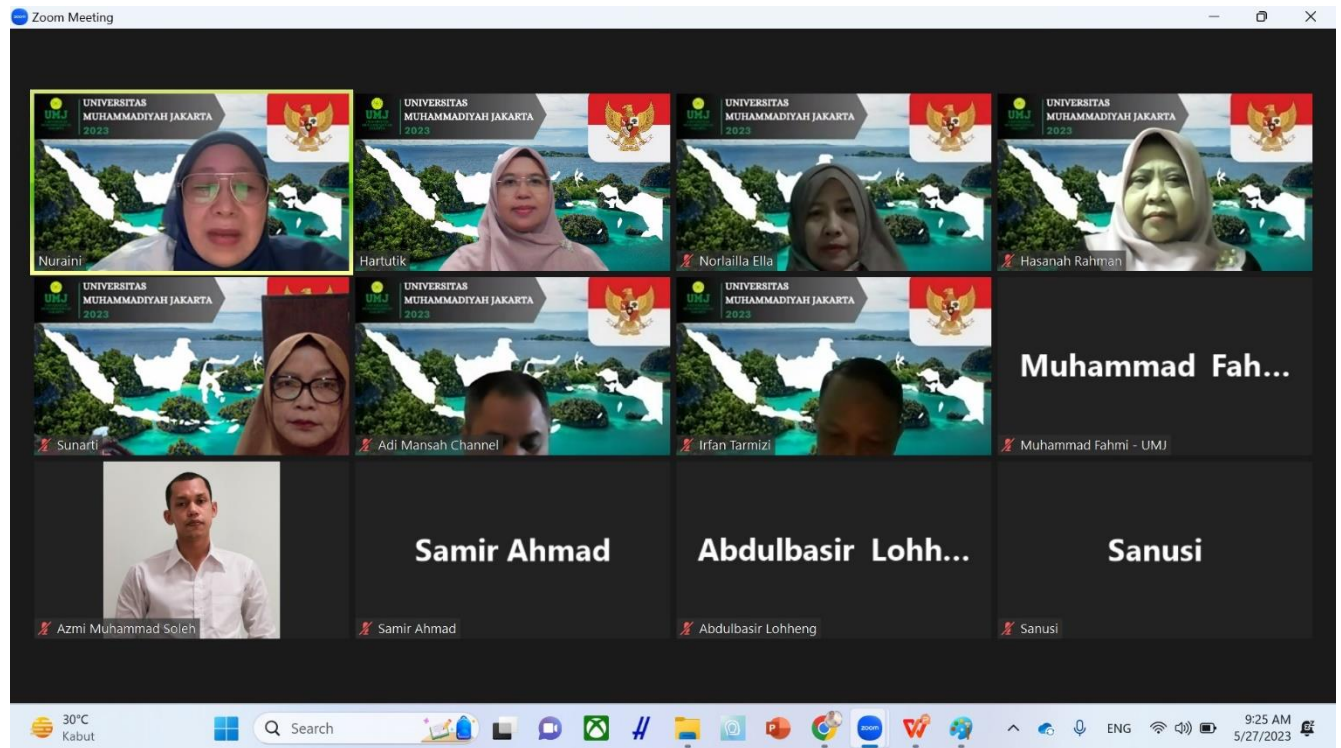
Zoom Meeting

UNIVERSITAS MUHAMMADIYAH JAKARTA 2023
UMJ
Nuraini

UNIVERSITAS MUHAMMADIYAH JAKARTA 2023
UMJ
Hartutik

UNIVERSITAS MUHAMMADIYAH JAKARTA 2023
UMJ
Norlailla Ella

UNIVERSITAS MUHAMMADIYAH JAKARTA 2023
UMJ
Hasanah Rahman

UNIVERSITAS MUHAMMADIYAH JAKARTA 2023
UMJ
Sunarti

UNIVERSITAS MUHAMMADIYAH JAKARTA 2023
UMJ
Adi Mansah Channel

UNIVERSITAS MUHAMMADIYAH JAKARTA 2023
UMJ
Irfan Tarmizi

Muhammad Fah...
Muhammad Fahmi - UMJ

Azmi Muhammad Soleh

Samir Ahmad
Samir Ahmad

Abdulbasir Lohh...
Abdulbasir Lohheng

Sanusi
Sanusi

30°C
Kabut
Search
ENG
9:25 AM
5/27/2023